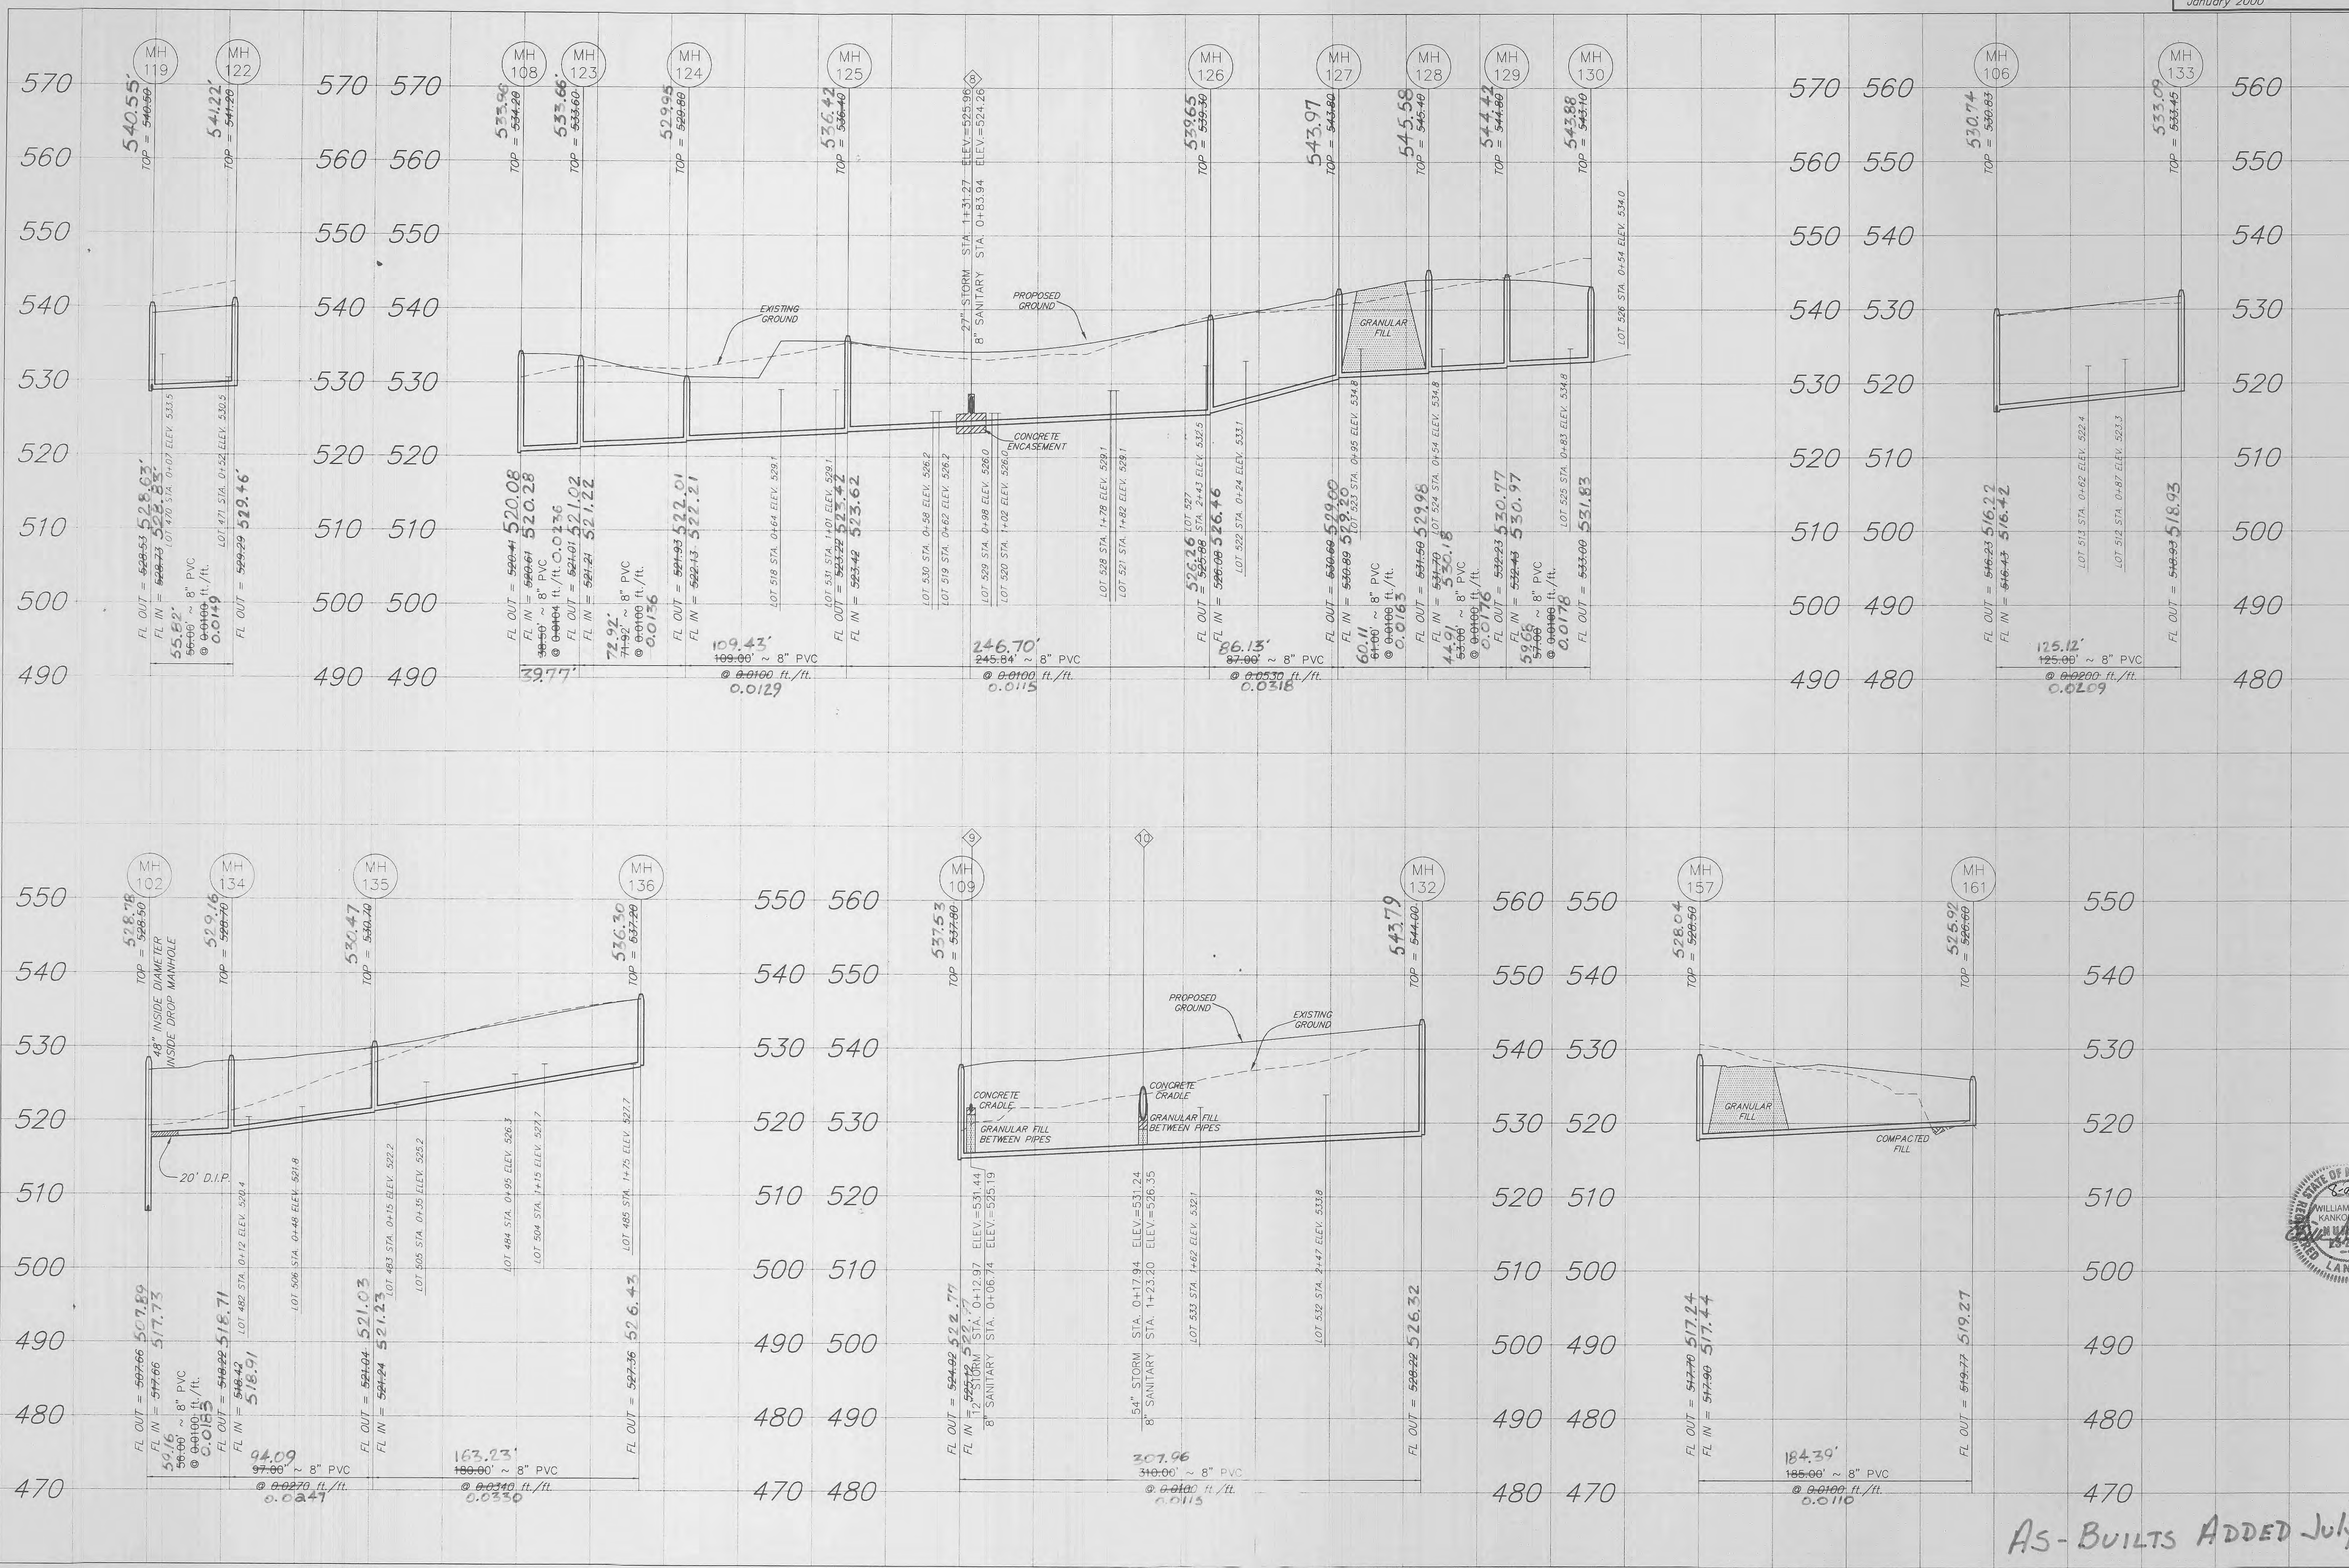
January 2000

570 560 550 540 530 520 510 500 490

MH 119
MH 122
540.55'
TOP = 540.50
541.22'
TOP = 541.20
FL OUT = 528.53 528.63'
FL IN = 528.73 528.83'
LOT 470 STA. 0+07 ELEV. 533.5
55.82'
56.00' ~ 8" PVC
@ 0.0100 ft./ft.
0.0149
LOT 471 STA. 0+52 ELEV. 530.5
FL OUT = 529.29 529.46'

570 560 550 540 530 520 510 500 490

570 560 550 540 530 520 510 500 490

MH 108
MH 123
MH 124
MH 125
MH 126
MH 127
MH 128
MH 129
MH 130
533.98
TOP = 534.28
533.66'
TOP = 533.60
529.95
TOP = 529.80
536.42
TOP = 536.40
27" STORM STA. 1+31.27 ELEV.=525.96
8" SANITARY STA. 0+83.94 ELEV.=524.26
539.65
TOP = 539.30
543.97
TOP = 543.80
545.58
TOP = 545.40
544.42
TOP = 544.80
543.88
TOP = 543.10
LOT 526 STA. 0+54 ELEV. 534.0
EXISTING GROUND
PROPOSED GROUND
GRANULAR FILL
CONCRETE ENCASEMENT
FL OUT = 520.41 520.08
FL IN = 520.61 520.28
38.50' ~ 8" PVC
@ 0.0104 ft./ft. 0.0236
FL OUT = 521.01 521.02
FL IN = 521.21 521.22
39.77'
72.92'
71.92' ~ 8" PVC
@ 0.0100 ft./ft.
0.0136
FL OUT = 521.93 522.01
FL IN = 522.13 522.21
LOT 518 STA. 0+64 ELEV. 529.1
LOT 531 STA. 1+01 ELEV. 529.1
FL OUT = 523.22 523.42
FL IN = 523.42 523.62
109.43'
109.00' ~ 8" PVC
@ 0.0100 ft./ft.
0.0129
LOT 530 STA. 0+58 ELEV. 526.2
LOT 519 STA. 0+62 ELEV. 526.2
LOT 529 STA. 0+98 ELEV. 526.0
LOT 520 STA. 1+02 ELEV. 526.0
246.70'
245.84' ~ 8" PVC
@ 0.0100 ft./ft.
0.0115
LOT 528 STA. 1+78 ELEV. 529.1
LOT 521 STA. 1+82 ELEV. 529.1
FL OUT = 526.26 526.46
FL IN = 526.08 526.46
LOT 527 STA. 2+43 ELEV. 532.5
LOT 522 STA. 0+24 ELEV. 533.1
86.13'
87.00' ~ 8" PVC
@ 0.0530 ft./ft.
0.0318
FL OUT = 530.69 529.80
FL IN = 530.89 529.98
LOT 523 STA. 0+95 ELEV. 534.8
60.11
61.00 ~ 8" PVC
@ 0.0100 ft./ft.
0.0163
FL OUT = 531.50 529.98
FL IN = 531.70 530.18
LOT 524 STA. 0+54 ELEV. 534.8
44.91
53.00' ~ 8" PVC
@ 0.0100 ft./ft.
0.0176
FL OUT = 532.23 530.77
FL IN = 532.43 530.97
59.66
57.00 ~ 8" PVC
@ 0.0100 ft./ft.
0.0178
LOT 525 STA. 0+83 ELEV. 534.8
FL OUT = 533.00 531.83

570 560 550 540 530 520 510 500 490
560 550 540 530 520 510 500 490 480

MH 106
MH 133
530.74
TOP = 530.83
533.09
TOP = 533.45
FL OUT = 516.23 516.22
FL IN = 516.43 516.42
LOT 513 STA. 0+62 ELEV. 522.4
LOT 512 STA. 0+87 ELEV. 523.3
125.12'
125.00' ~ 8" PVC
@ 0.0200 ft./ft.
0.0209
FL OUT = 518.93 518.93

560 550 540 530 520 510 500 490 480

550 540 530 520 510 500 490 480 470

MH 102
MH 134
MH 135
MH 136
528.78
TOP = 528.50
48" INSIDE DIAMETER INSIDE DROP MANHOLE
529.16
TOP = 528.70
530.47
TOP = 530.70
536.30
TOP = 537.20
20' D.I.P.
FL OUT = 507.66 507.89
FL IN = 517.66 517.73
59.16
56.00' ~ 8" PVC
@ 0.0100 ft./ft.
0.0153
FL OUT = 518.22 518.71
FL IN = 518.42 518.91
LOT 482 STA. 0+12 ELEV. 520.4
LOT 506 STA. 0+48 ELEV. 521.8
94.09
97.00' ~ 8" PVC
@ 0.0270 ft./ft.
0.0241
FL OUT = 521.04 521.03
FL IN = 521.24 521.23
LOT 483 STA. 0+15 ELEV. 522.2
LOT 505 STA. 0+35 ELEV. 525.2
LOT 484 STA. 0+95 ELEV. 526.3
LOT 504 STA. 1+15 ELEV. 527.7
LOT 485 STA. 1+75 ELEV. 527.7
163.23'
180.00' ~ 8" PVC
@ 0.0340 ft./ft.
0.0330
FL OUT = 527.36 526.43

550 540 530 520 510 500 490 480 470
560 550 540 530 520 510 500 490 480

9
10
MH 109
MH 132
537.53
TOP = 537.80
543.79
TOP = 544.00
PROPOSED GROUND
EXISTING GROUND
CONCRETE CRADLE
GRANULAR FILL BETWEEN PIPES
CONCRETE CRADLE
GRANULAR FILL BETWEEN PIPES
FL OUT = 524.92 522.77
FL IN = 525.12 522.77
12" STORM STA. 0+12.97 ELEV.=531.44
8" SANITARY STA. 0+06.74 ELEV.=525.19
54" STORM STA. 0+17.94 ELEV.=531.24
8" SANITARY STA. 1+23.20 ELEV.=526.35
LOT 533 STA. 1+62 ELEV. 532.1
LOT 532 STA. 2+47 ELEV. 533.8
307.96
310.00' ~ 8" PVC
@ 0.0100 ft./ft.
0.0115
FL OUT = 528.22 526.32

560 550 540 530 520 510 500 490 480
550 540 530 520 510 500 490 480 470

MH 157
MH 161
528.04
TOP = 528.50
525.92
TOP = 526.60
GRANULAR FILL
COMPACTED FILL
FL OUT = 517.70 517.24
FL IN = 517.90 517.44
184.39'
185.00' ~ 8" PVC
@ 0.0100 ft./ft.
0.0110
FL OUT = 519.77 519.27

550 540 530 520 510 500 490 480 470

STATE OF
WILLIAM
KANK
LAN

AS-BUILTS ADDED Jul